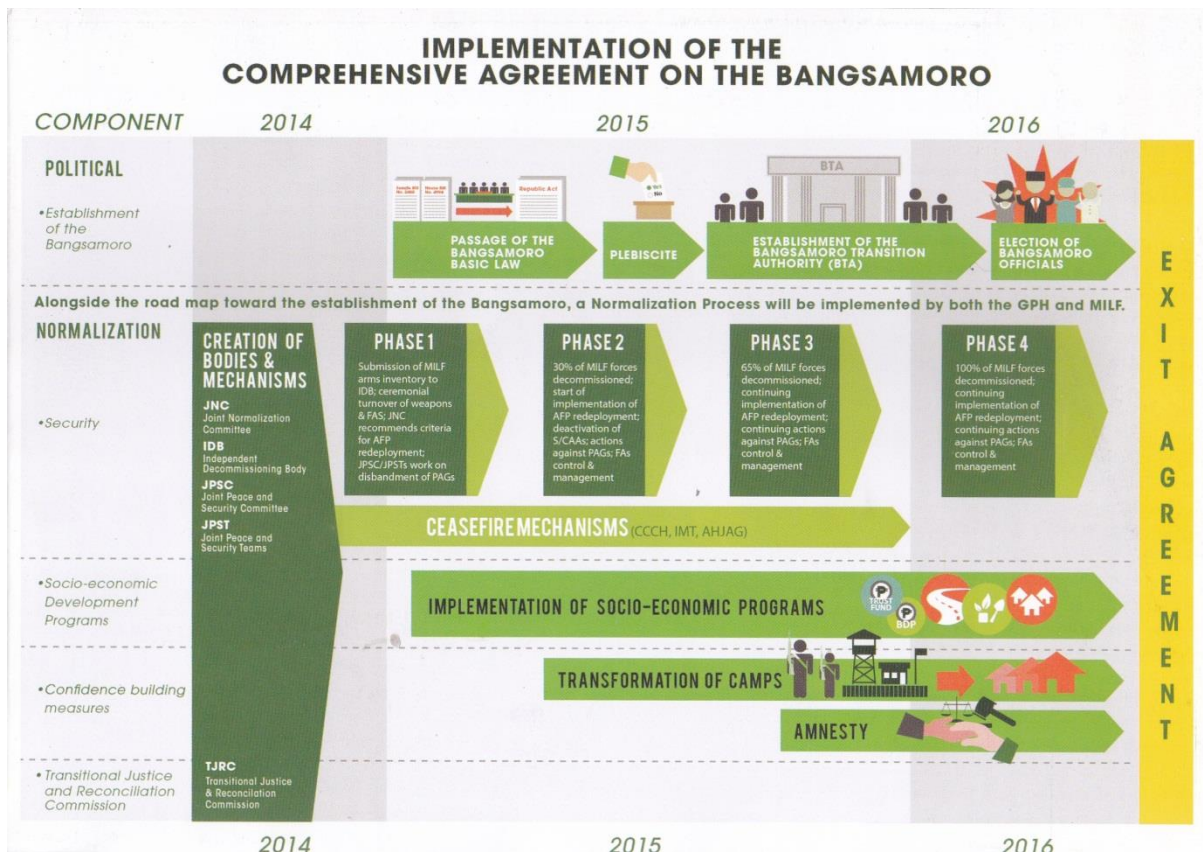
IMPLEMENTATION OF THE
COMPREHENSIVE AGREEMENT ON THE BANGSAMORO

COMPONENT 2014 2015 2016

POLITICAL

•Establishment of the Bangsamoro

Senate Bill No. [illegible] House Bill No. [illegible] Republic Act

PASSAGE OF THE BANGSAMORO BASIC LAW

YES NO

PLEBISCITE

BTA

ESTABLISHMENT OF THE BANGSAMORO TRANSITION AUTHORITY (BTA)

ELECTION OF BANGSAMORO OFFICIALS

EXIT AGREEMENT

Alongside the road map toward the establishment of the Bangsamoro, a Normalization Process will be implemented by both the GPH and MILF.

NORMALIZATION

CREATION OF BODIES & MECHANISMS

JNC
Joint Normalization Committee

IDB
Independent Decommissioning Body

JPSC
Joint Peace and Security Committee

JPST
Joint Peace and Security Teams

•Security

PHASE 1
Submission of MILF arms inventory to IDB; ceremonial turnover of weapons & FAS; JNC recommends criteria for AFP redeployment; JPSC/JPSTs work on disbandment of PAGs

PHASE 2
30% of MILF forces decommissioned; start of implementation of AFP redeployment; deactivation of S/CAAs; actions against PAGs; FAs control & management

PHASE 3
65% of MILF forces decommissioned; continuing implementation of AFP redeployment; continuing actions against PAGs; FAs control & management

PHASE 4
100% of MILF forces decommissioned; continuing implementation of AFP redeployment; continuing actions against PAGs; FAs control & management

CEASEFIRE MECHANISMS (CCCH, IMT, AHJAG)

•Socio-economic Development Programs

IMPLEMENTATION OF SOCIO-ECONOMIC PROGRAMS

TRUST FUND

BDP

•Confidence building measures

TRANSFORMATION OF CAMPS

AMNESTY

•Transitional Justice and Reconciliation Commission

TJRC
Transitional Justice & Reconciliation Commission

2014 2015 2016